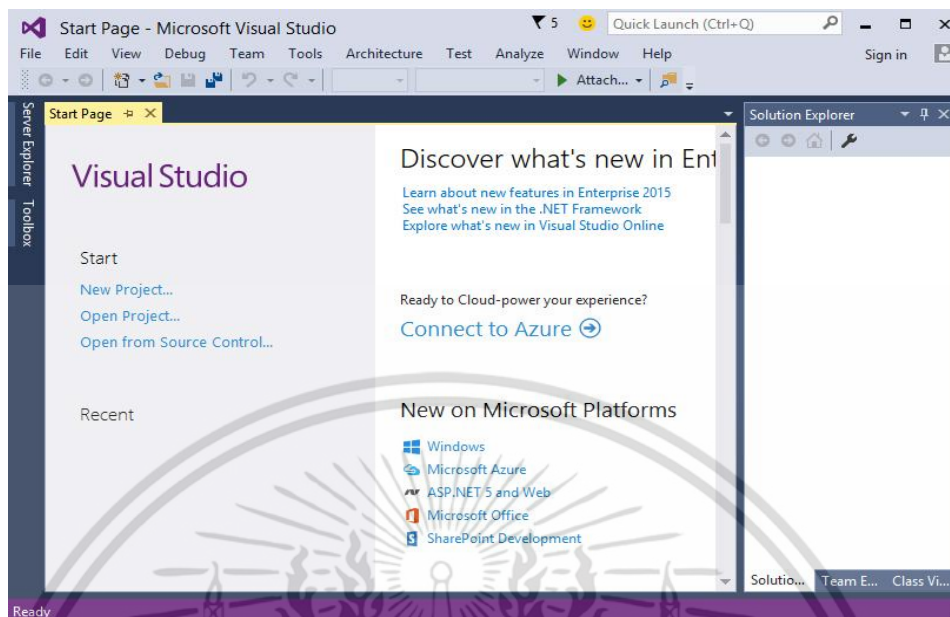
Start Page - Microsoft Visual Studio
5
Quick Launch (Ctrl+Q)
File Edit View Debug Team Tools Architecture Test Analyze Window Help
Sign in
Attach...
Server Explorer
Toolbox
Start Page ✕
Solution Explorer
Visual Studio
Start
New Project...
Open Project...
Open from Source Control...
Recent
Discover what's new in Ent
Learn about new features in Enterprise 2015
See what's new in the .NET Framework
Explore what's new in Visual Studio Online
Ready to Cloud-power your experience?
Connect to Azure
New on Microsoft Platforms
Windows
Microsoft Azure
ASP.NET 5 and Web
Microsoft Office
SharePoint Development
Solutio... Team E... Class Vi...
Ready